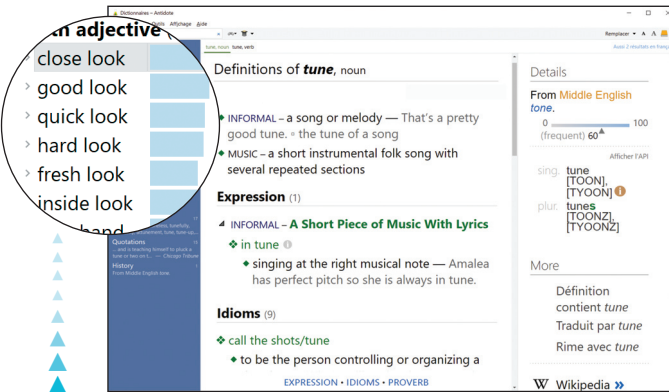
th adjective
close look
good look
quick look
hard look
fresh look
inside look

Dictionnaires – Antidote
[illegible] Outils Affichage Aide
Remplacer
tune, noun tune, verb
Aussi 3 résultats en français

Quotations
... and is teaching himself to pluck a beer or so... — Chicago Tribune
History
From Middle English tone.

Definitions of tune, noun

INFORMAL – a song or melody — That's a pretty good tune. = the tune of a song
MUSIC – a short instrumental folk song with several repeated sections

Expression (1)

INFORMAL – A Short Piece of Music With Lyrics
in tune
singing at the right musical note — Amalea has perfect pitch so she is always in tune.

Idioms (9)

call the shots/tune
to be the person controlling or organizing a

EXPRESSION • IDIOMS • PROVERB

Details
From Middle English tone.
0 100
(frequent) 60
Afficher l'API
sing. tune [TOON], [TYOON]
plur. tunes [TOONZ], [TYOONZ]

More
Définition contient tune
Traduit par tune
Rime avec tune

Wikipedia